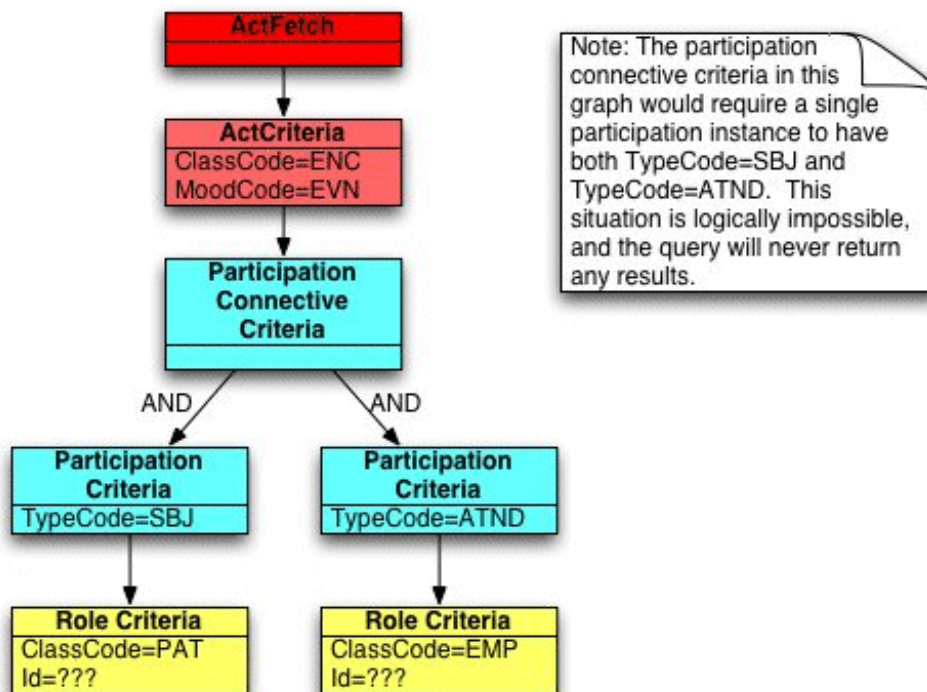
ActFetch

ActCriteria
ClassCode=ENC
MoodCode=EVN

Participation Connective Criteria

AND

AND

Participation Criteria
TypeCode=SBJ

Participation Criteria
TypeCode=ATND

Role Criteria
ClassCode=PAT
Id=???

Role Criteria
ClassCode=EMP
Id=???

Note: The participation connective criteria in this graph would require a single participation instance to have both TypeCode=SBJ and TypeCode=ATND. This situation is logically impossible, and the query will never return any results.